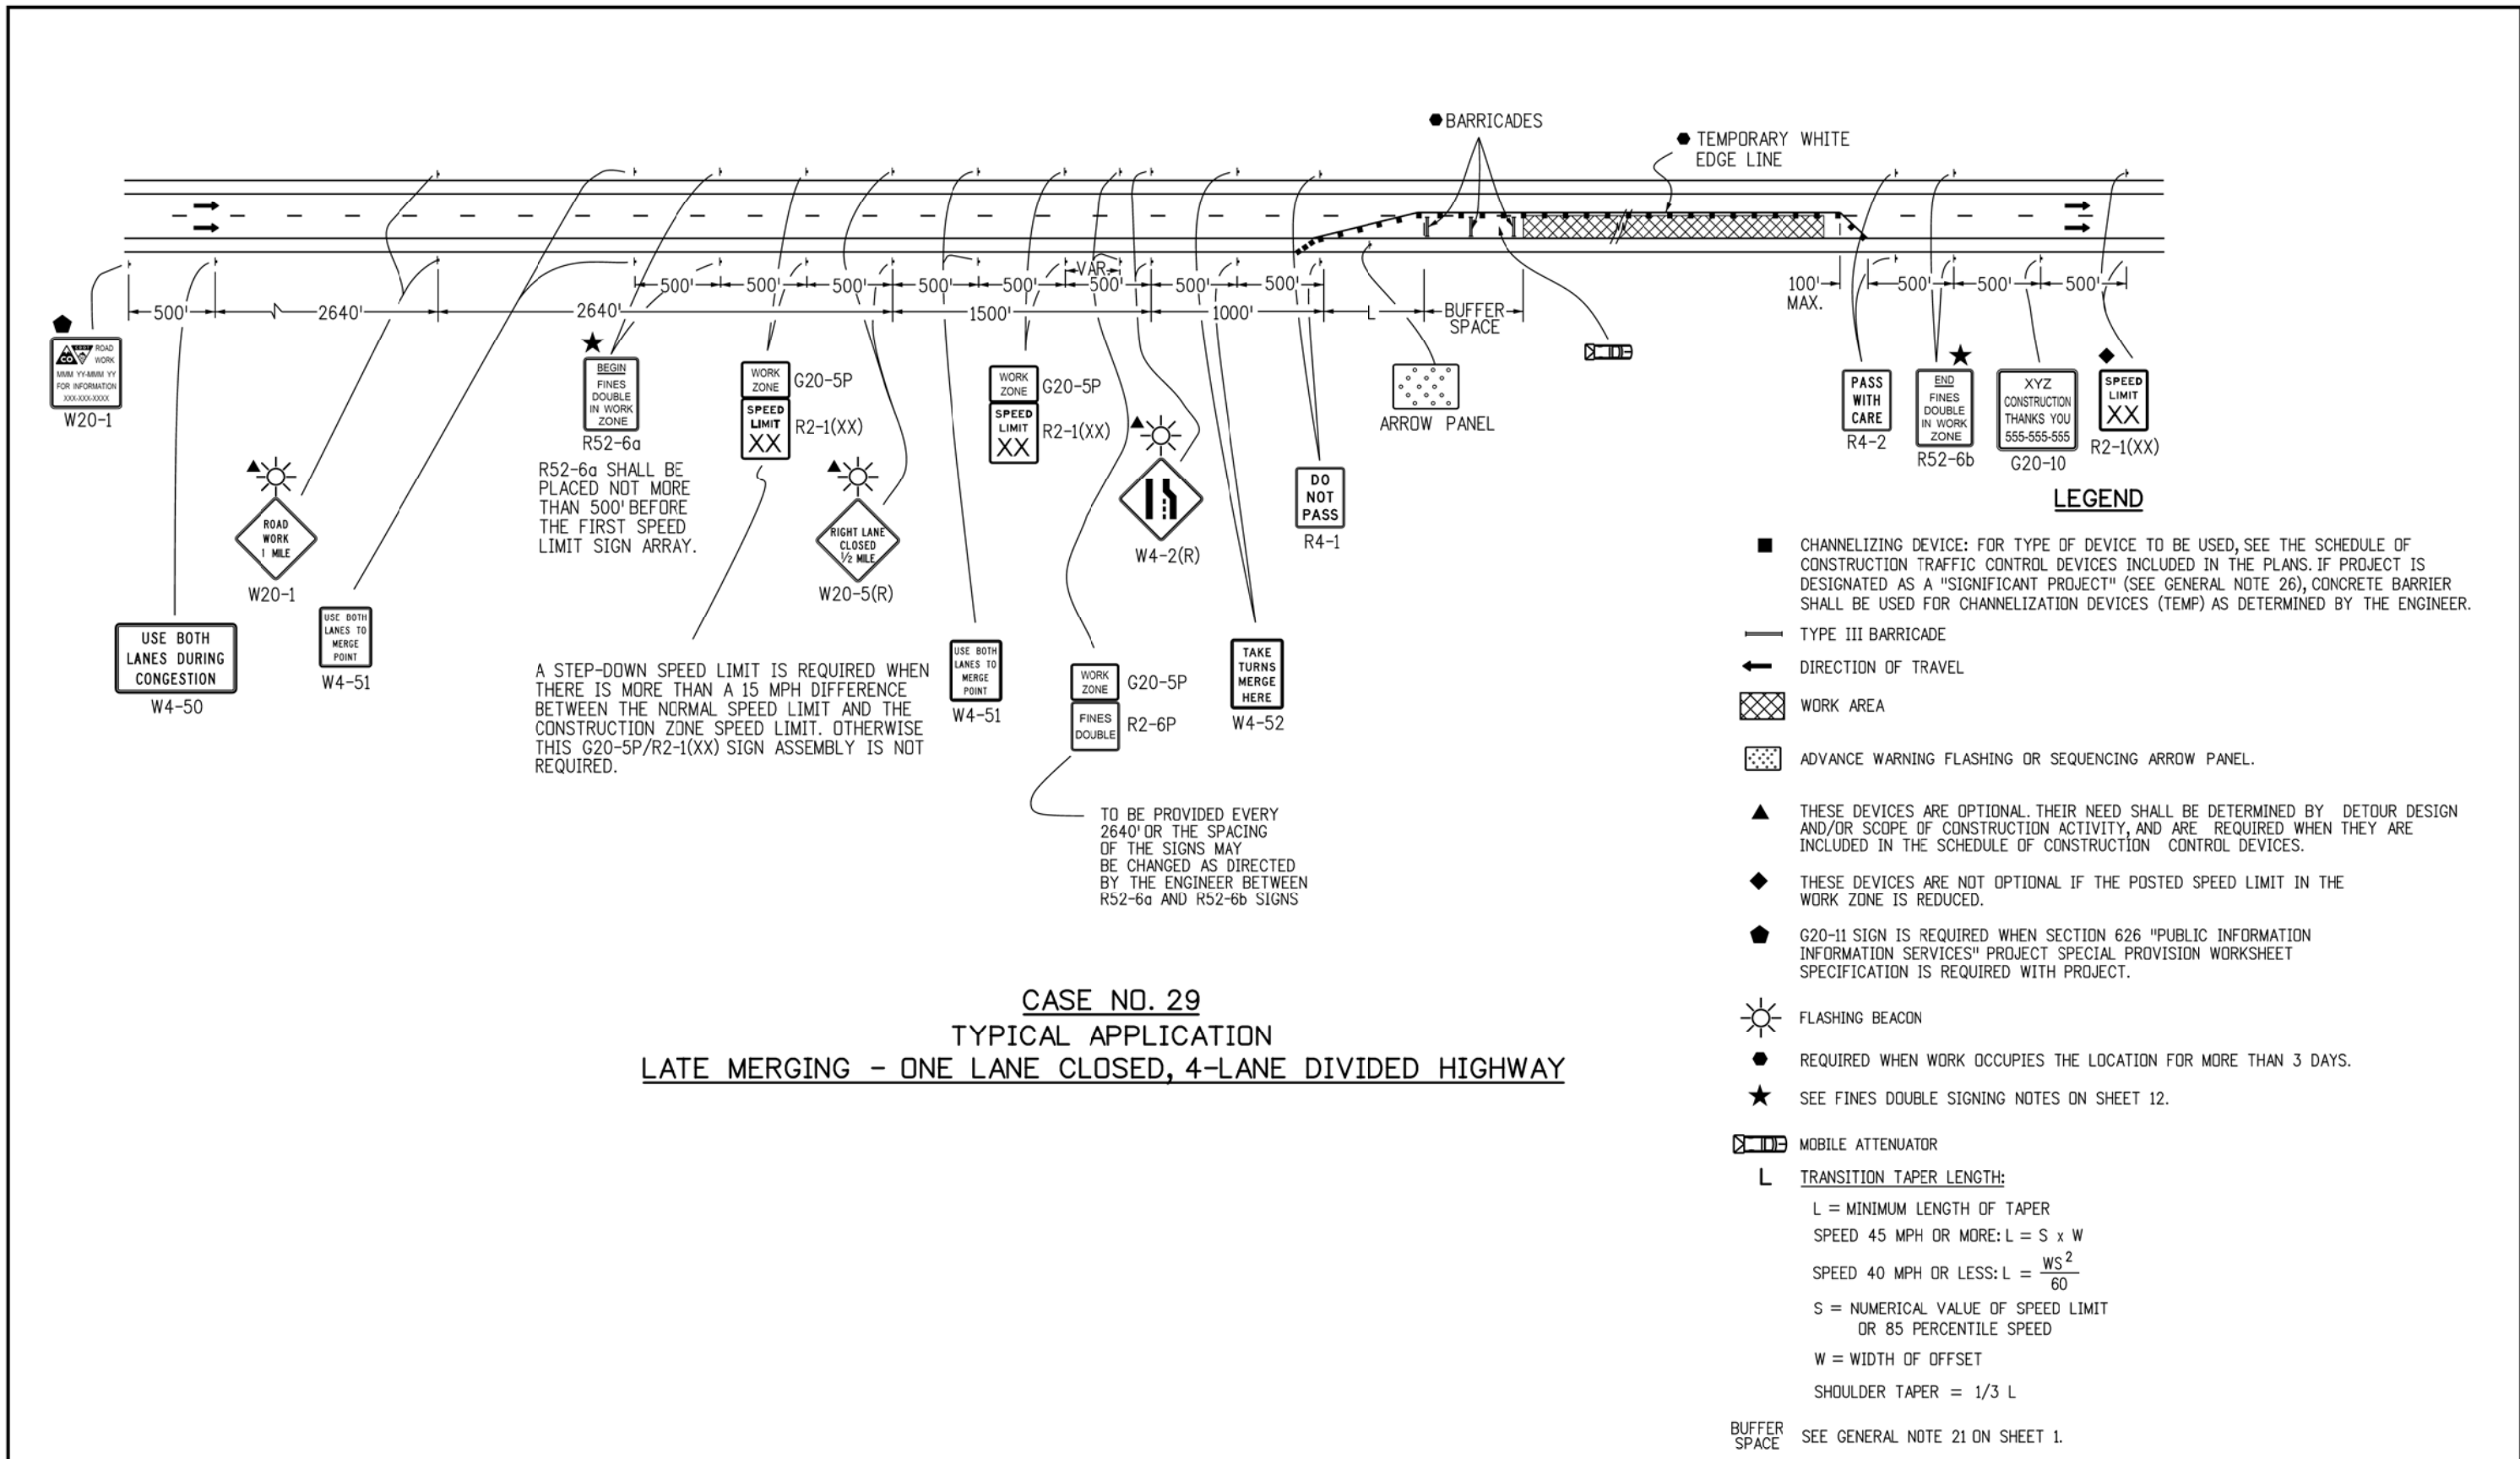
BARRICADES

TEMPORARY WHITE EDGE LINE

500' 2640' 2640' 500' 500' 500' 500' 500' VAR. 500' 500' 500' 1500' 1000' L BUFFER SPACE 100' MAX. 500' 500' 500'

ROAD WORK MMM YY-MMM YY FOR INFORMATION XXX-XXX-XXXX
W20-1

ROAD WORK 1 MILE
W20-1

USE BOTH LANES DURING CONGESTION
W4-50

USE BOTH LANES TO MERGE POINT
W4-51

BEGIN FINES DOUBLE IN WORK ZONE
R52-6a

R52-6a SHALL BE PLACED NOT MORE THAN 500' BEFORE THE FIRST SPEED LIMIT SIGN ARRAY.

WORK ZONE G20-5P
SPEED LIMIT XX R2-1(XX)

RIGHT LANE CLOSED ½ MILE
W20-5(R)

A STEP-DOWN SPEED LIMIT IS REQUIRED WHEN THERE IS MORE THAN A 15 MPH DIFFERENCE BETWEEN THE NORMAL SPEED LIMIT AND THE CONSTRUCTION ZONE SPEED LIMIT. OTHERWISE THIS G20-5P/R2-1(XX) SIGN ASSEMBLY IS NOT REQUIRED.

WORK ZONE G20-5P
SPEED LIMIT XX R2-1(XX)

USE BOTH LANES TO MERGE POINT
W4-51

WORK ZONE G20-5P
FINES DOUBLE R2-6P

TO BE PROVIDED EVERY 2640' OR THE SPACING OF THE SIGNS MAY BE CHANGED AS DIRECTED BY THE ENGINEER BETWEEN R52-6a AND R52-6b SIGNS

W4-2(R)

TAKE TURNS MERGE HERE
W4-52

DO NOT PASS
R4-1

ARROW PANEL

PASS WITH CARE
R4-2

END FINES DOUBLE IN WORK ZONE
R52-6b

XYZ CONSTRUCTION THANKS YOU 555-555-555
G20-10

SPEED LIMIT XX
R2-1(XX)

LEGEND

CHANNELIZING DEVICE: FOR TYPE OF DEVICE TO BE USED, SEE THE SCHEDULE OF CONSTRUCTION TRAFFIC CONTROL DEVICES INCLUDED IN THE PLANS. IF PROJECT IS DESIGNATED AS A "SIGNIFICANT PROJECT" (SEE GENERAL NOTE 26), CONCRETE BARRIER SHALL BE USED FOR CHANNELIZATION DEVICES (TEMP) AS DETERMINED BY THE ENGINEER.

TYPE III BARRICADE

DIRECTION OF TRAVEL

WORK AREA

ADVANCE WARNING FLASHING OR SEQUENCING ARROW PANEL.

THESE DEVICES ARE OPTIONAL. THEIR NEED SHALL BE DETERMINED BY DETOUR DESIGN AND/OR SCOPE OF CONSTRUCTION ACTIVITY, AND ARE REQUIRED WHEN THEY ARE INCLUDED IN THE SCHEDULE OF CONSTRUCTION CONTROL DEVICES.

THESE DEVICES ARE NOT OPTIONAL IF THE POSTED SPEED LIMIT IN THE WORK ZONE IS REDUCED.

G20-11 SIGN IS REQUIRED WHEN SECTION 626 "PUBLIC INFORMATION INFORMATION SERVICES" PROJECT SPECIAL PROVISION WORKSHEET SPECIFICATION IS REQUIRED WITH PROJECT.

FLASHING BEACON

REQUIRED WHEN WORK OCCUPIES THE LOCATION FOR MORE THAN 3 DAYS.

SEE FINES DOUBLE SIGNING NOTES ON SHEET 12.

MOBILE ATTENUATOR

L TRANSITION TAPER LENGTH:

L = MINIMUM LENGTH OF TAPER

SPEED 45 MPH OR MORE: L = S x W

SPEED 40 MPH OR LESS: L = $\frac{WS^2}{60}$

S = NUMERICAL VALUE OF SPEED LIMIT OR 85 PERCENTILE SPEED

W = WIDTH OF OFFSET

SHOULDER TAPER = 1/3 L

BUFFER SPACE SEE GENERAL NOTE 21 ON SHEET 1.

CASE NO. 29
TYPICAL APPLICATION
LATE MERGING - ONE LANE CLOSED, 4-LANE DIVIDED HIGHWAY